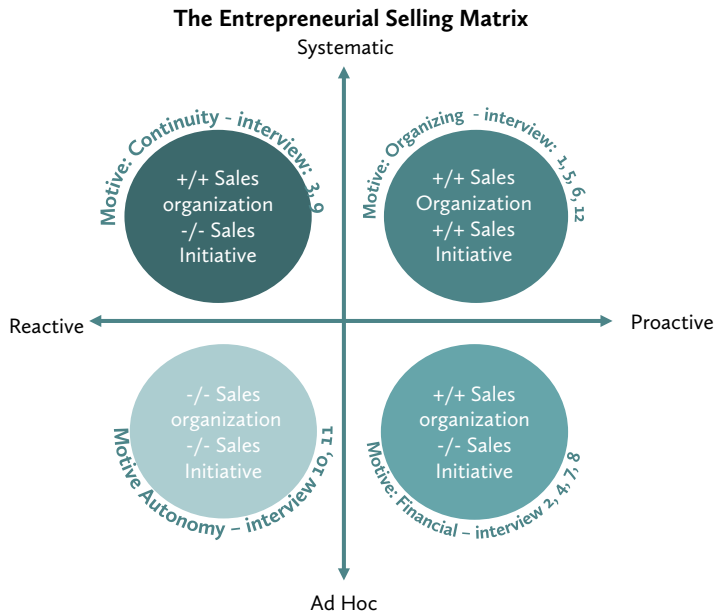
The Entrepreneurial Selling Matrix

Systematic

Motive: Continuity - interview: 3, 9

+/+ Sales organization
-/- Sales Initiative

Motive: Organizing - interview: 1, 5, 6, 12

+/+ Sales Organization
+/+ Sales Initiative

Reactive

Proactive

-/- Sales organization
-/- Sales Initiative

Motive Autonomy – interview 10, 11

+/+ Sales organization
-/- Sales Initiative

Motive: Financial – interview 2, 4, 7, 8

Ad Hoc